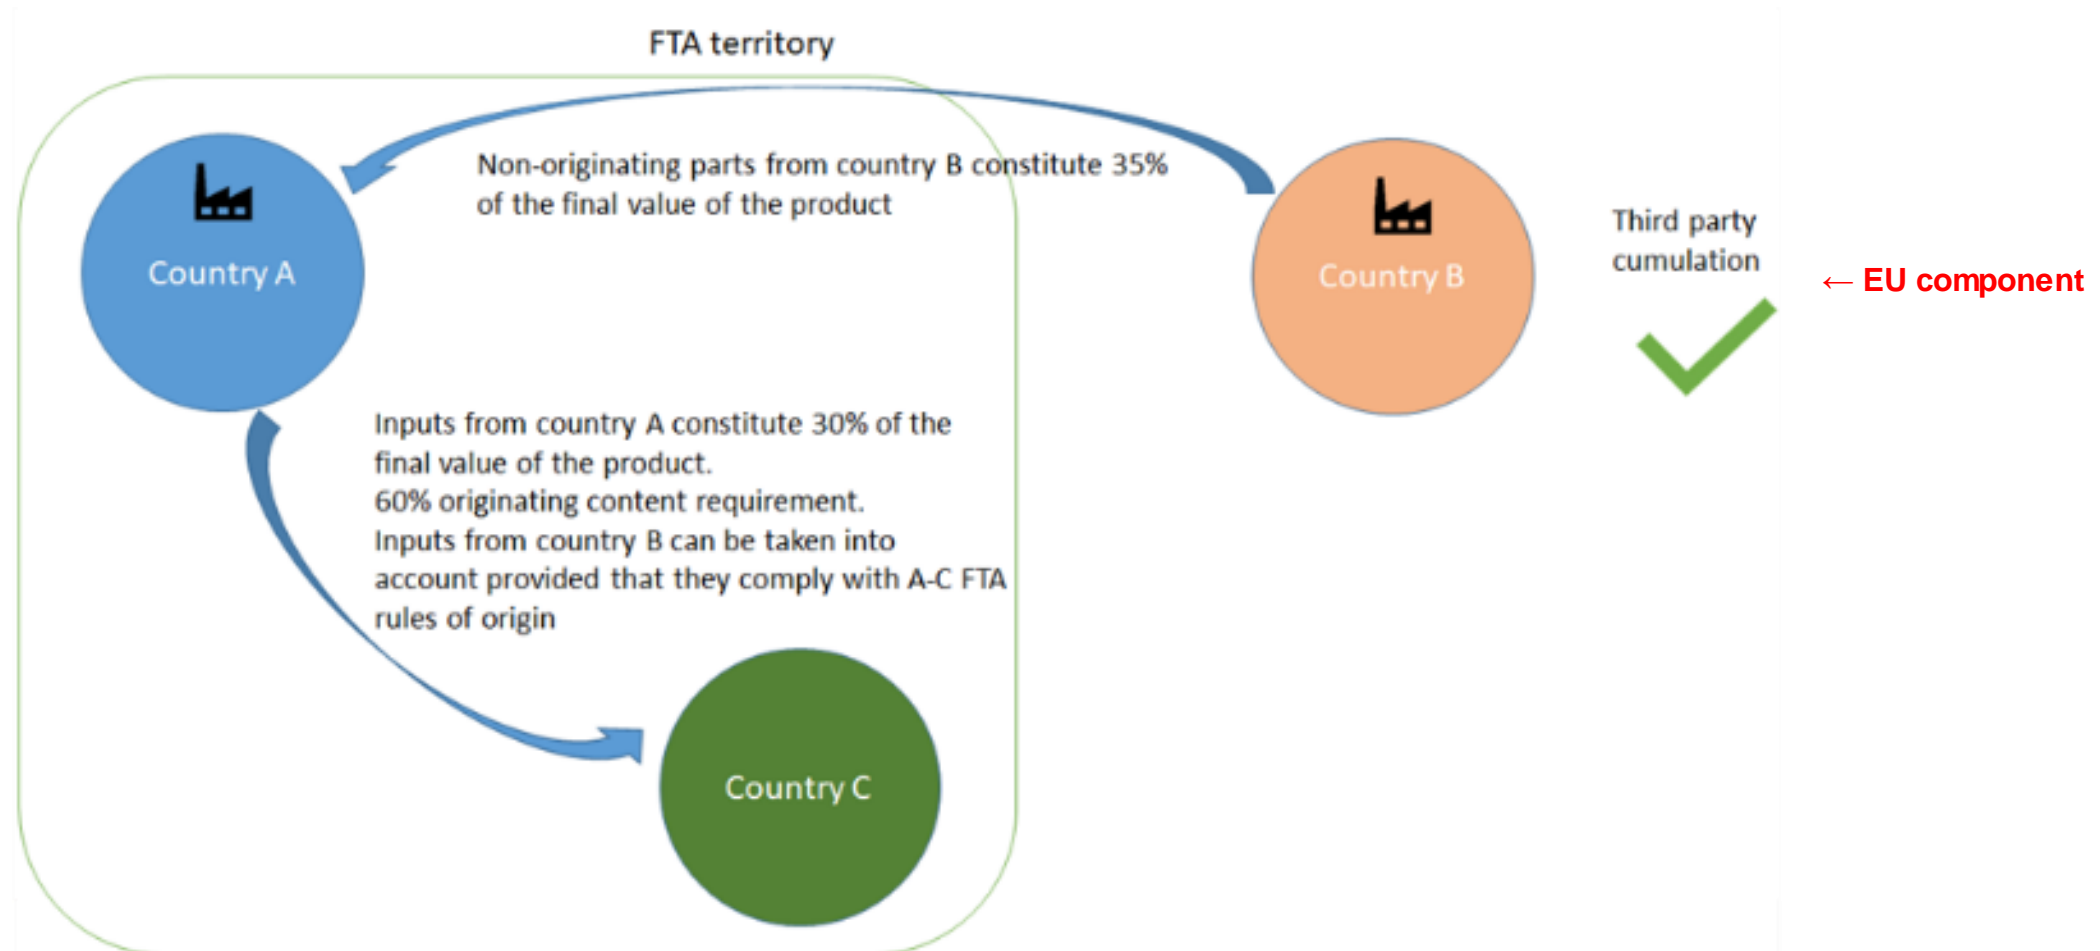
FTA territory

Country A

Non-originating parts from country B constitute 35% of the final value of the product

Country B

Third party cumulation

← EU component

Inputs from country A constitute 30% of the final value of the product.
60% originating content requirement.
Inputs from country B can be taken into account provided that they comply with A-C FTA rules of origin

Country C